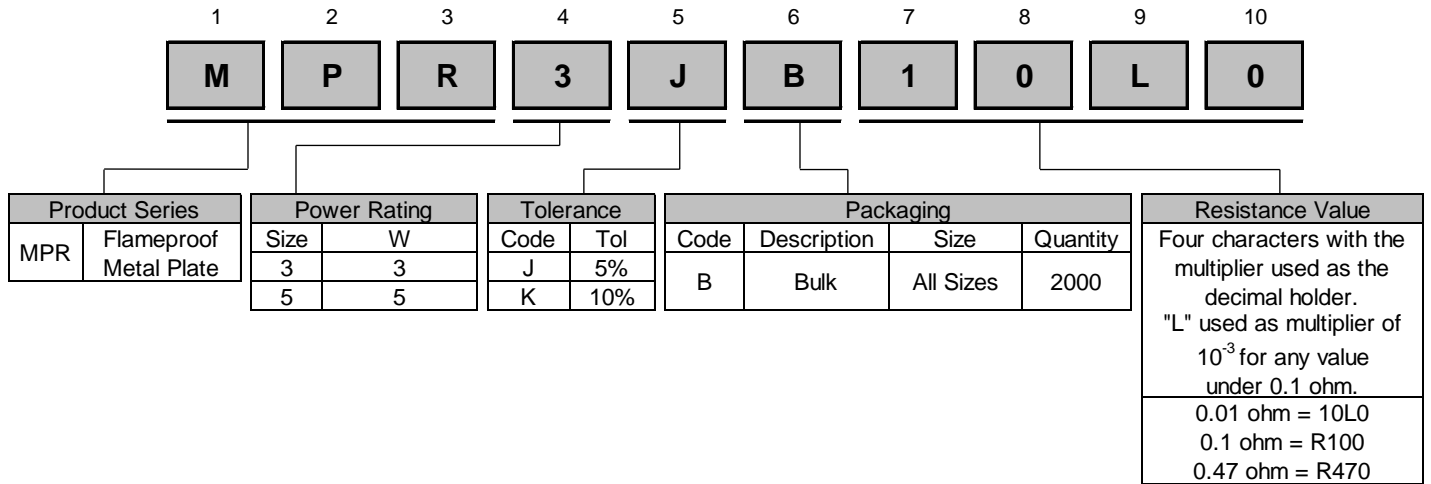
| 1 | 2 | 3 | 4 | 5 | 6 | 7 | 8 | 9 | 10 |
|---|---|---|---|---|---|---|---|---|---|
| M | P | R | 3 | J | B | 1 | 0 | L | 0 |

| Product Series | |
|---|---|
| MPR | Flameproof Metal Plate |

| Power Rating | |
|---|---|
| Size | W |
| 3 | 3 |
| 5 | 5 |

| Tolerance | |
|---|---|
| Code | Tol |
| J | 5% |
| K | 10% |

| Packaging | | | |
|---|---|---|---|
| Code | Description | Size | Quantity |
| B | Bulk | All Sizes | 2000 |

| Resistance Value |
|---|
| Four characters with the multiplier used as the decimal holder. "L" used as multiplier of $10^{-3}$ for any value under 0.1 ohm. |
| 0.01 ohm = 10L0 0.1 ohm = R100 0.47 ohm = R470 |